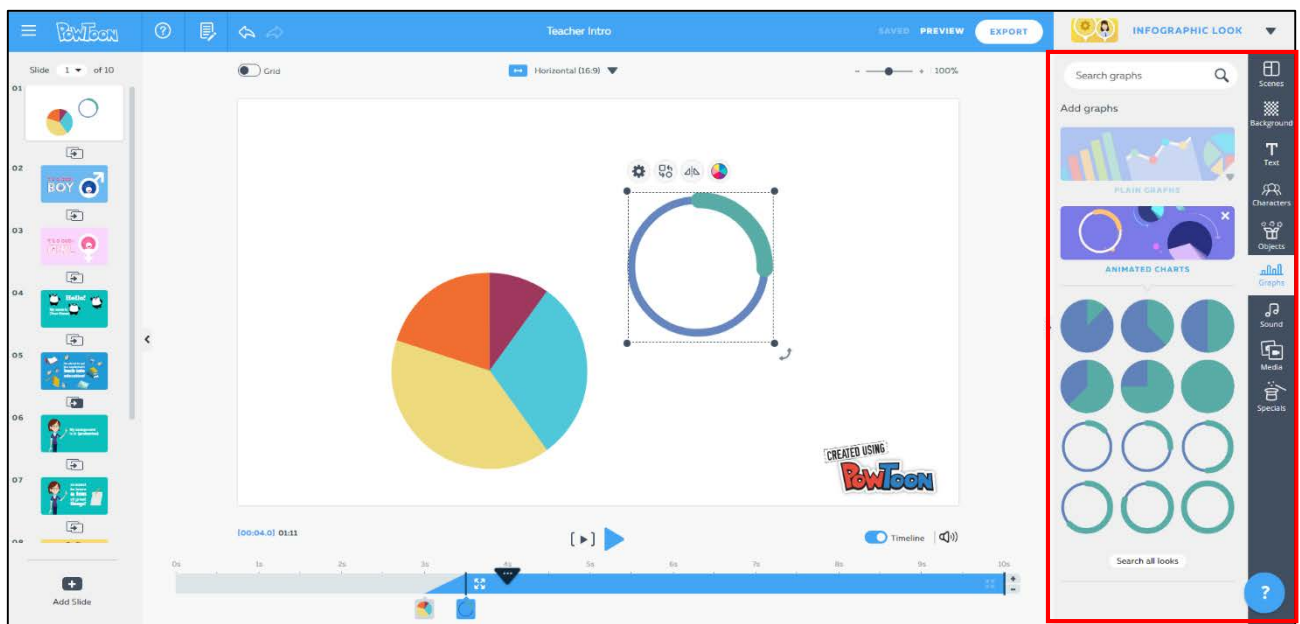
PowToon

Teacher Intro

SAVED PREVIEW EXPORT

INFOGRAPHIC LOOK

Slide 1 of 10

01

02

BOY

03

04

Hello!

05

06

07

Add Slide

Grid

Horizontal (16:9)

100%

CREATED USING POWTOON

[00:04.0] 01:11

Timeline

0s 1s 2s 3s 4s 5s 6s 7s 8s 9s 10s

Search graphs

Add graphs

PLAIN GRAPHS

ANIMATED CHARTS

Search all looks

Scenes

Background

Text

Characters

Objects

Graphs

Sound

Media

Specials

?